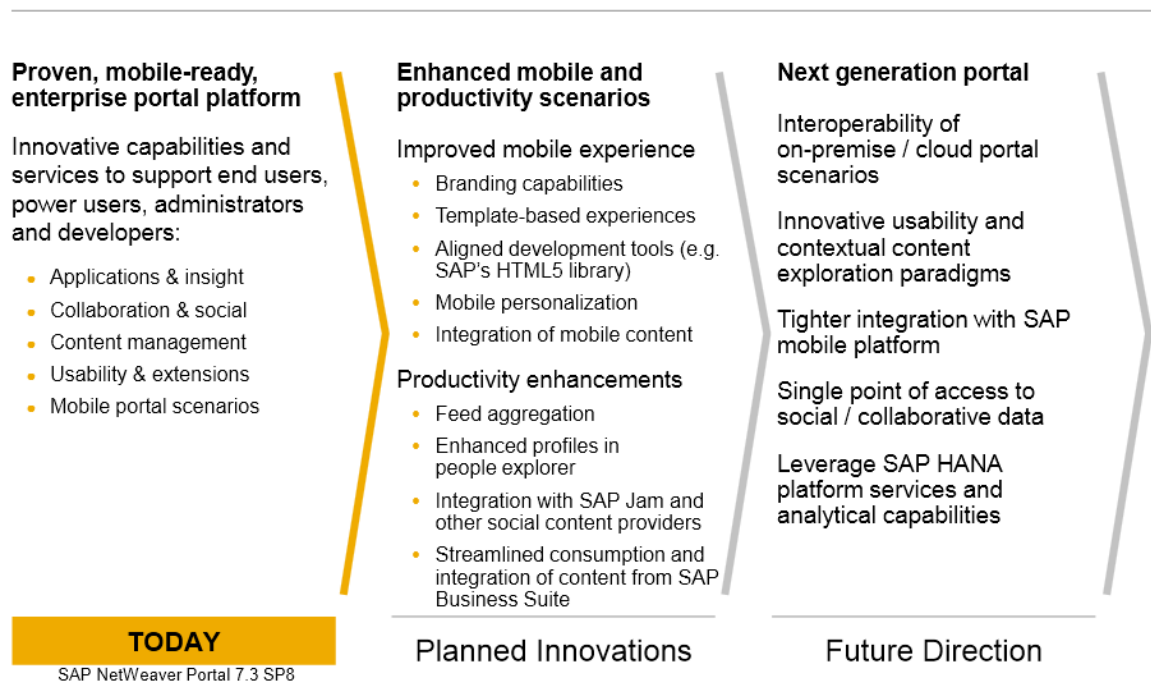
**Proven, mobile-ready, enterprise portal platform**

Innovative capabilities and services to support end users, power users, administrators and developers:

- Applications & insight
- Collaboration & social
- Content management
- Usability & extensions
- Mobile portal scenarios

TODAY

SAP NetWeaver Portal 7.3 SP8

**Enhanced mobile and productivity scenarios**

Improved mobile experience

- Branding capabilities
- Template-based experiences
- Aligned development tools (e.g. SAP's HTML5 library)
- Mobile personalization
- Integration of mobile content

Productivity enhancements

- Feed aggregation
- Enhanced profiles in people explorer
- Integration with SAP Jam and other social content providers
- Streamlined consumption and integration of content from SAP Business Suite

Planned Innovations

**Next generation portal**

Interoperability of on-premise / cloud portal scenarios

Innovative usability and contextual content exploration paradigms

Tighter integration with SAP mobile platform

Single point of access to social / collaborative data

Leverage SAP HANA platform services and analytical capabilities

Future Direction